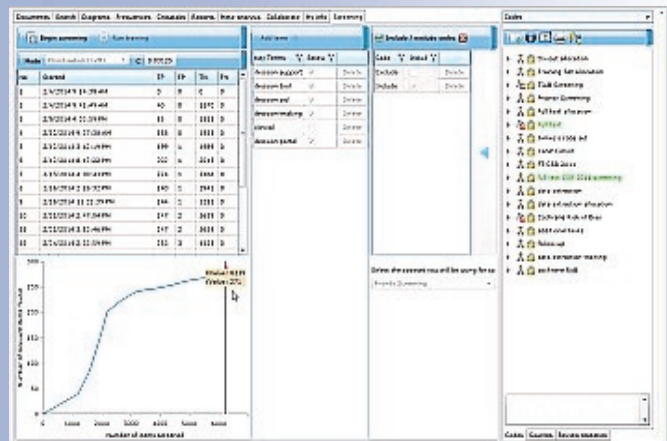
Documents | Search | Diagrams | Frequencies | Crosstabs | Reports | Meta-analysis | Collaborate | My info | Screening

Begin screening | Run training

Mode | Prioritised (1) | 1 | 0.00125

| No. | Created | TP | FP | Tot. | Fo |
|---|---|---|---|---|---|
| 1 | 2/4/2014 9:14:39 AM | 0 | 0 | 0 | 0 |
| 2 | 2/4/2014 9:41:49 AM | 40 | 0 | 1070 | 0 |
| 3 | 2/5/2014 4:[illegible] PM | 11 | 0 | 1118 | 0 |
| 4 | 2/11/2014 4:27:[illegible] PM | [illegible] | 0 | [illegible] | 0 |
| 5 | 2/11/2014 3:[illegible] PM | 199 | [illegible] | 1699 | 0 |
| 6 | 2/11/2014 4:02:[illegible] PM | 202 | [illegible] | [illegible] | 0 |
| 7 | 2/13/2014 4:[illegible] PM | 216 | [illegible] | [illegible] | 0 |
| 8 | 2/18/2014 2:19:32 PM | 240 | 1 | 2541 | 0 |
| 9 | 2/19/2014 11:21:20 PM | 240 | 2 | 3111 | 0 |
| 10 | 2/21/2014 2:47:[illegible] PM | 247 | 2 | 3610 | 0 |
| 11 | 2/21/2014 2:31:48 PM | 247 | 2 | 3610 | 0 |
| 12 | 2/24/2014 2:31:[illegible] PM | 247 | 2 | 3610 | 0 |

Add terms

| Key Terms | Score |
|---|---|
| decision support | Delete |
| decision aid | Delete |
| decision tool | Delete |
| decision-making | Delete |
| consult | Delete |
| decision portal | Delete |

Include / exclude codes

| Code | Include |
|---|---|
| Exclude | Delete |
| Include | Delete |

Select the screening you will be using for sc

Priority Screening

Codes

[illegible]

Codes | Sources | Review statistics

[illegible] 
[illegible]

Number of relevant items found

Number of items screened

0 1000 2000 3000 4000 5000 6000

0 50 100 150 200 250 300